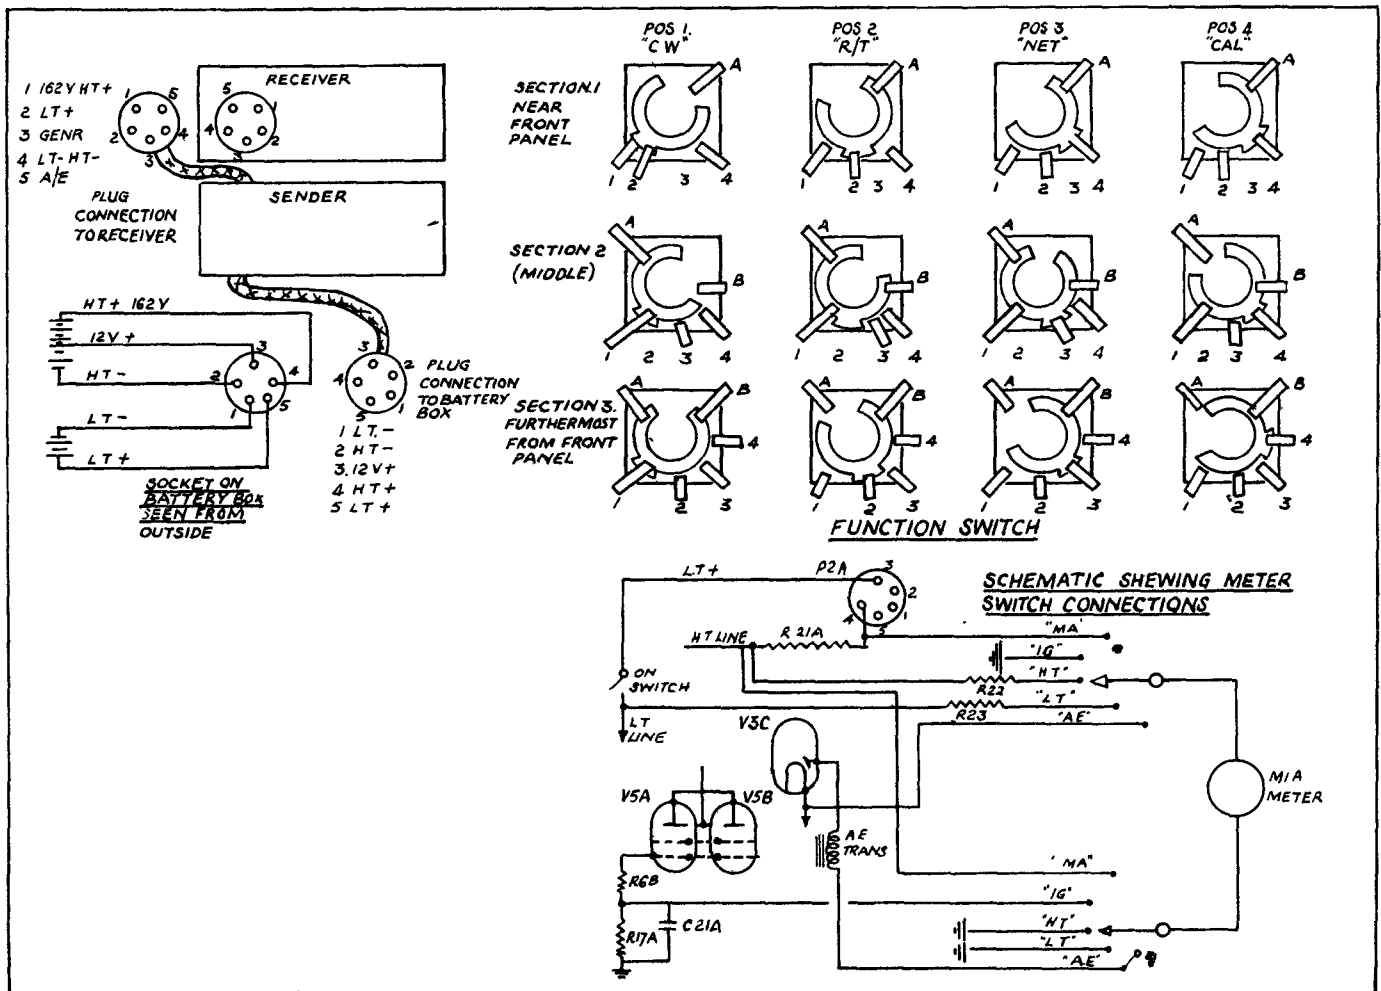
1 162V HT+
2 LT+
3 GENR
4 LT- HT-
5 A/E

RECEIVER

1 5 2 4 3
5 1 4 2

PLUG CONNECTION TO RECEIVER

SENDER

HT+ 162V
12V+
HT-
LT-
LT+

3 2 4 1 5

SOCKET ON BATTERY BOX SEEN FROM OUTSIDE

PLUG CONNECTION TO BATTERY BOX

2 4 3 1

1 LT-
2 HT-
3 12V+
4 HT+
5 LT+

POS 1. "CW"
POS 2 "R/T"
POS 3 "NET"
POS 4 "CAL"

SECTION 1 NEAR FRONT PANEL

A
1 2 3 4

SECTION 2 (MIDDLE)

A B
1 2 3 4

SECTION 3. FURTHERMOST FROM FRONT PANEL

A B 4
1 2 3

FUNCTION SWITCH

SCHEMATIC SHEWING METER SWITCH CONNECTIONS

LT+
P2A
3 2 1 4 5
HT LINE
R 21A
"MA"
"IG"
"HT"
R22
"LT"
R23
"AE"
ON SWITCH
LT LINE
V3C
V5A
V5B
AE TRANS
M1A METER
R6B
R17A
C21A
"MA"
"IG"
"HT"
"LT"
"AE"